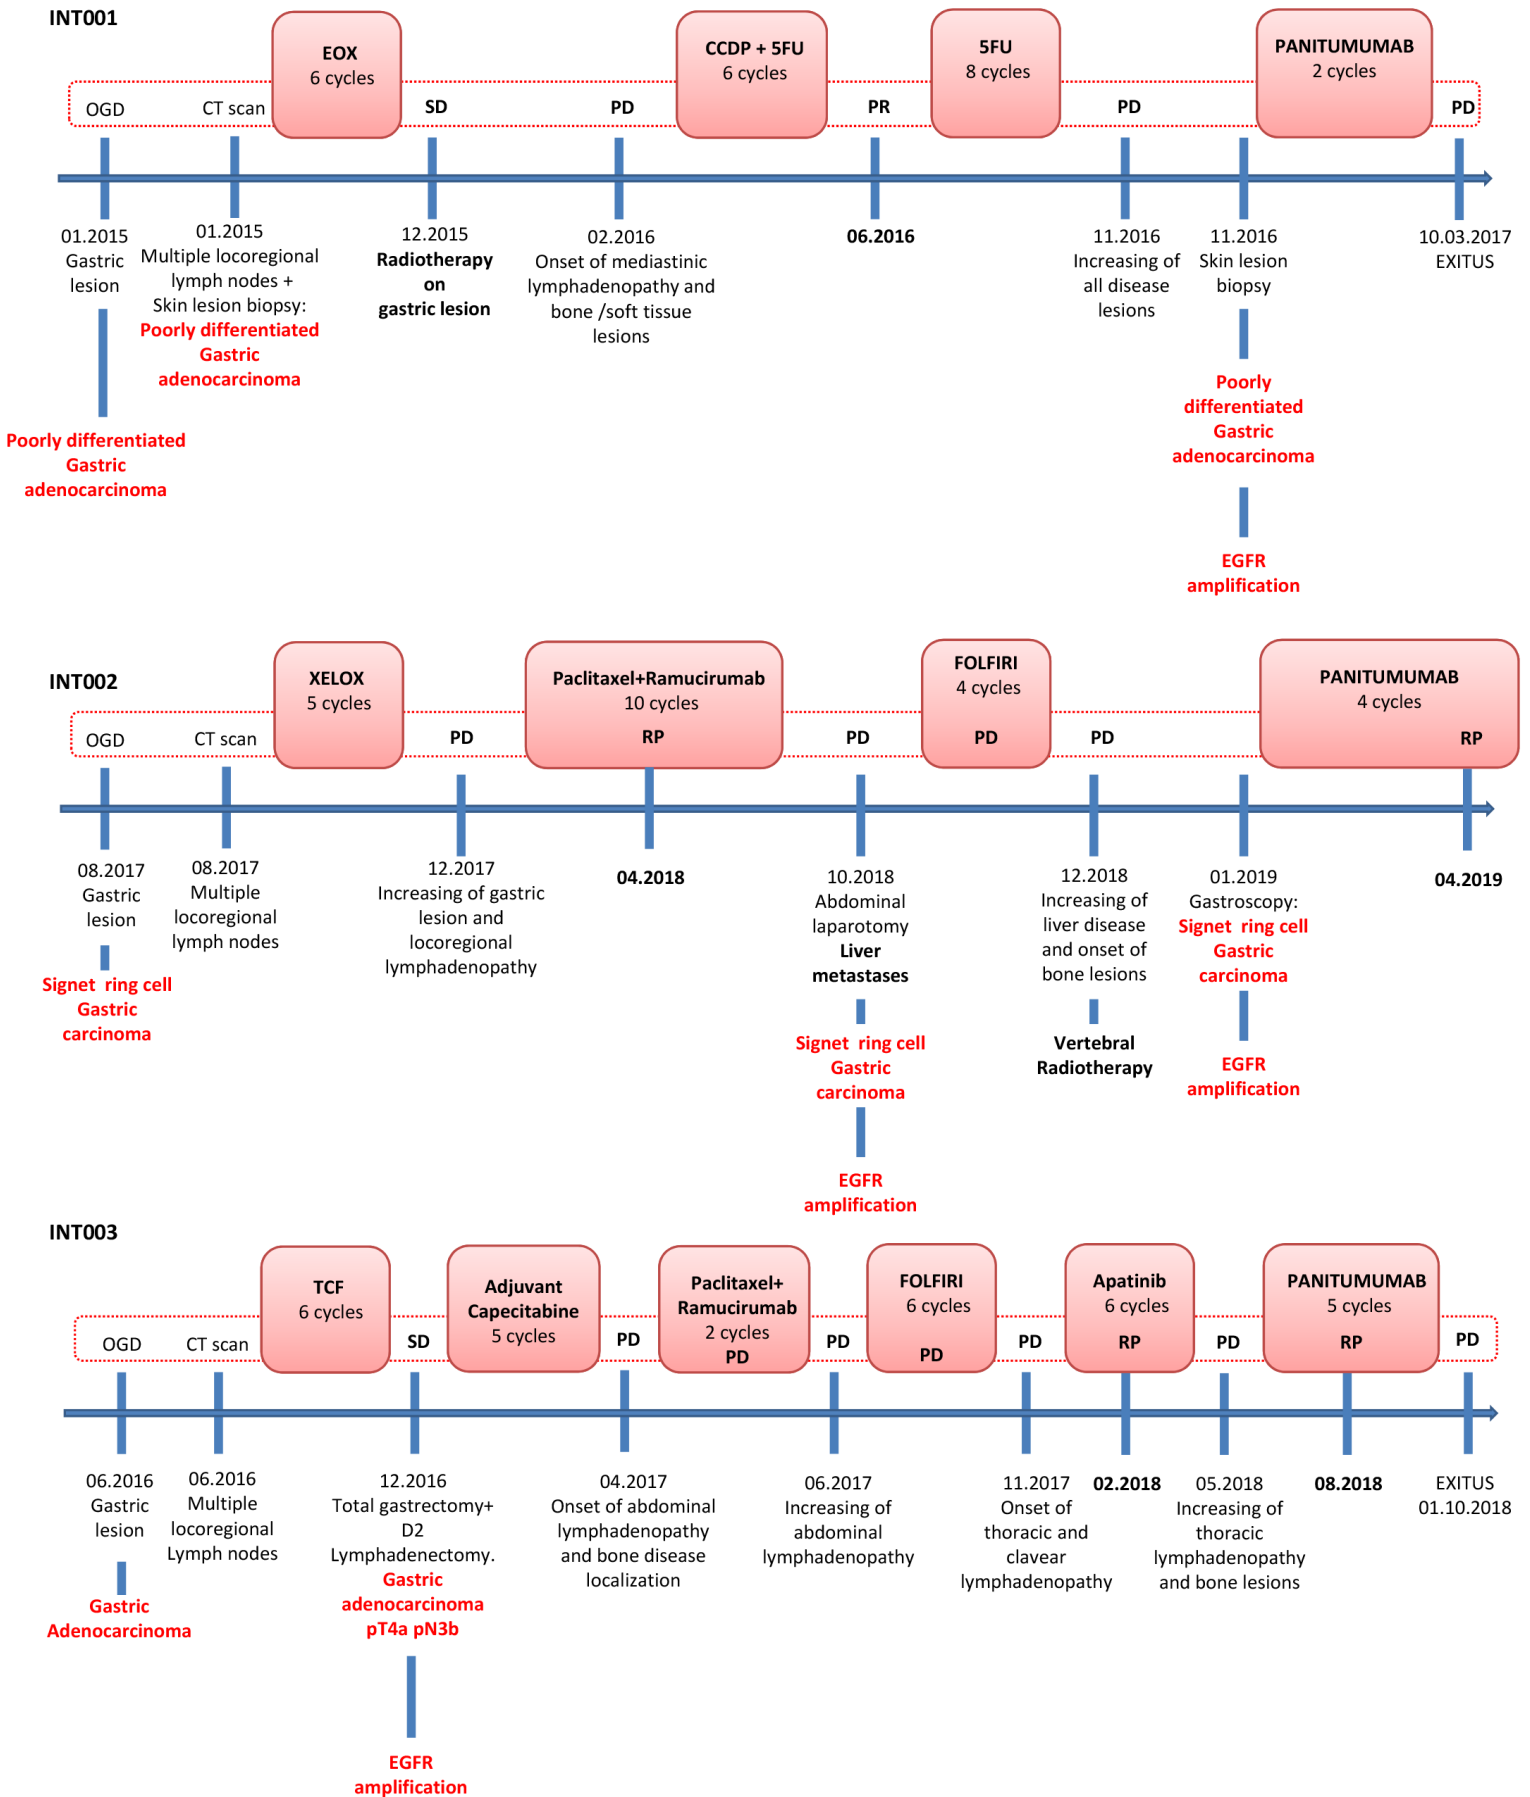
INT001

OGD CT scan

EOX
6 cycles

SD PD

CCDP + 5FU
6 cycles

PR

5FU
8 cycles

PD

PANITUMUMAB
2 cycles

PD

01.2015
Gastric lesion

Poorly differentiated Gastric adenocarcinoma

01.2015
Multiple locoregional lymph nodes + Skin lesion biopsy:
Poorly differentiated Gastric adenocarcinoma

12.2015
Radiotherapy on gastric lesion

02.2016
Onset of mediastinic lymphadenopathy and bone /soft tissue lesions

06.2016

11.2016
Increasing of all disease lesions

11.2016
Skin lesion biopsy

Poorly differentiated Gastric adenocarcinoma

EGFR amplification

10.03.2017
EXITUS

INT002

OGD CT scan

XELOX
5 cycles

PD

Paclitaxel+Ramucirumab
10 cycles
RP

PD

FOLFIRI
4 cycles
PD

PD

PANITUMUMAB
4 cycles
RP

08.2017
Gastric lesion

Signet ring cell Gastric carcinoma

08.2017
Multiple locoregional lymph nodes

12.2017
Increasing of gastric lesion and locoregional lymphadenopathy

04.2018

10.2018
Abdominal laparotomy
Liver metastases

Signet ring cell Gastric carcinoma

EGFR amplification

12.2018
Increasing of liver disease and onset of bone lesions

Vertebral Radiotherapy

01.2019
Gastroscopy:
Signet ring cell Gastric carcinoma

EGFR amplification

04.2019

INT003

OGD CT scan

TCF
6 cycles

SD

Adjuvant Capecitabine
5 cycles

PD

Paclitaxel+ Ramucirumab
2 cycles
PD

PD

FOLFIRI
6 cycles
PD

PD

Apatinib
6 cycles
RP

PD

PANITUMUMAB
5 cycles
RP

PD

06.2016
Gastric lesion

Gastric Adenocarcinoma

06.2016
Multiple locoregional Lymph nodes

12.2016
Total gastrectomy+ D2 Lymphadenectomy.
Gastric adenocarcinoma pT4a pN3b

EGFR amplification

04.2017
Onset of abdominal lymphadenopathy and bone disease localization

06.2017
Increasing of abdominal lymphadenopathy

11.2017
Onset of thoracic and clavear lymphadenopathy

02.2018

05.2018
Increasing of thoracic lymphadenopathy and bone lesions

08.2018

EXITUS
01.10.2018